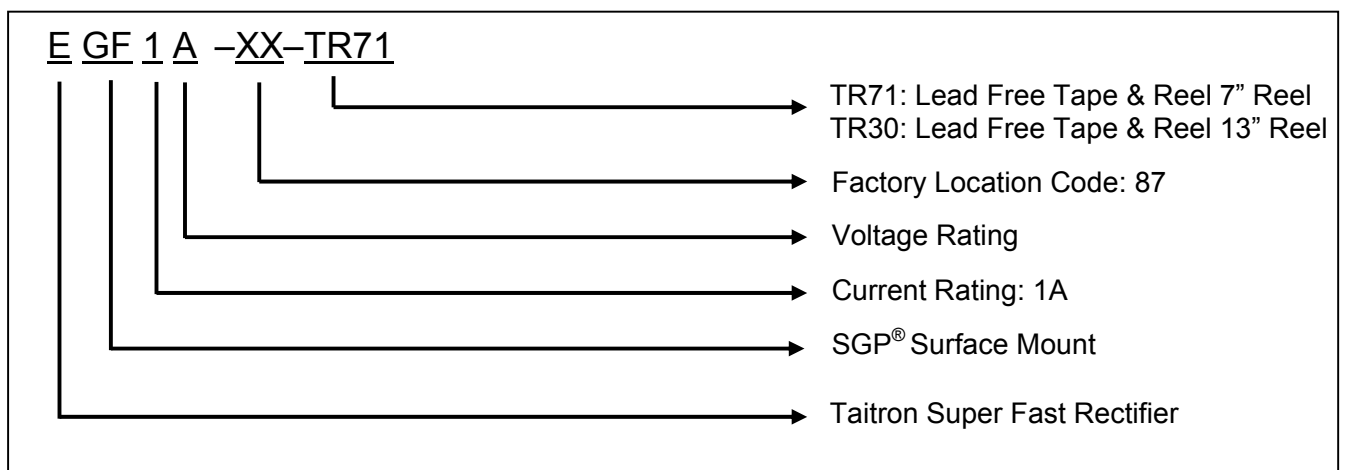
E GF 1 A –XX–TR71

TR71: Lead Free Tape & Reel 7” Reel
TR30: Lead Free Tape & Reel 13” Reel

Factory Location Code: 87

Voltage Rating

Current Rating: 1A

SGP® Surface Mount

Taitron Super Fast Rectifier